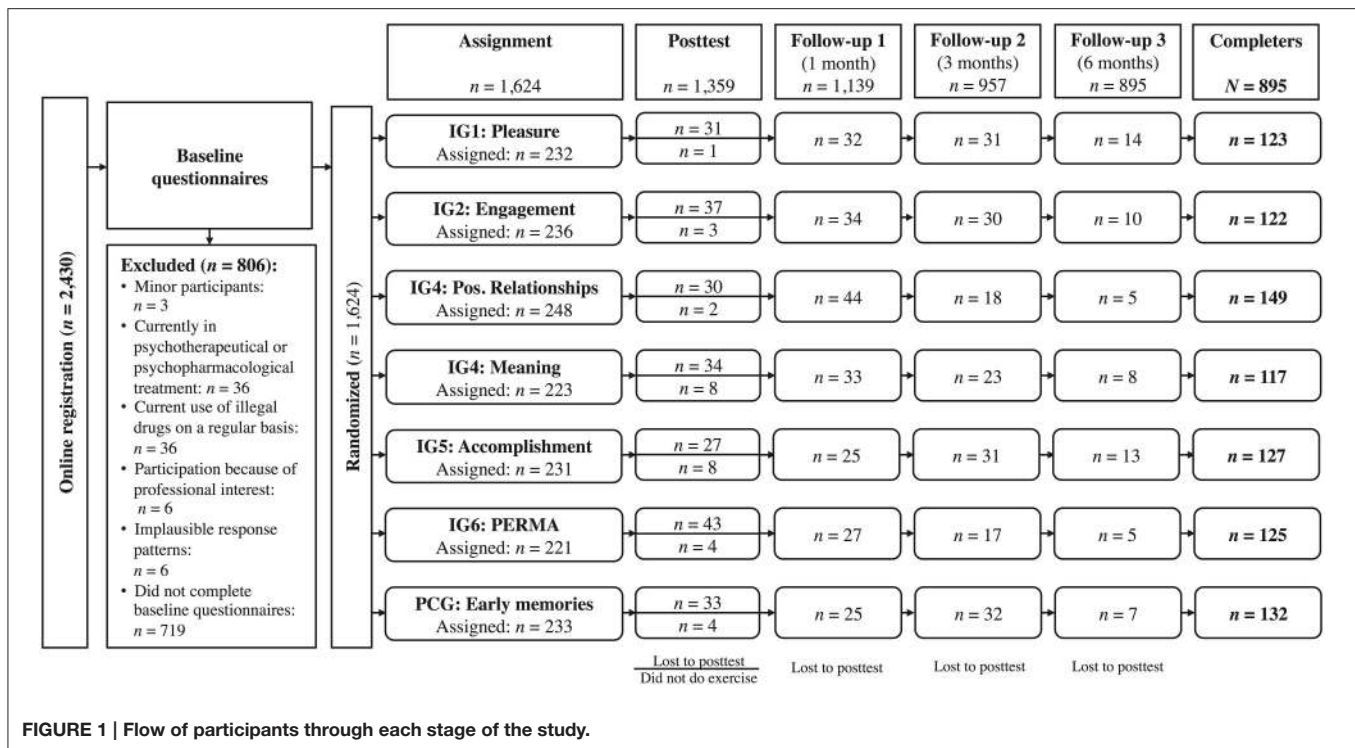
Assignment
$n$ = 1,624

Posttest
$n$ = 1,359

Follow-up 1
(1 month)
$n$ = 1,139

Follow-up 2
(3 months)
$n$ = 957

Follow-up 3
(6 months)
$n$ = 895

Completers
$N$ = 895

Online registration ($n$ = 2,430)

Baseline questionnaires

Excluded ($n$ = 806):
• Minor participants: $n$ = 3
• Currently in psychotherapeutical or psychopharmacological treatment: $n$ = 36
• Current use of illegal drugs on a regular basis: $n$ = 36
• Participation because of professional interest: $n$ = 6
• Implausible response patterns: $n$ = 6
• Did not complete baseline questionnaires: $n$ = 719

Randomized ($n$ = 1,624)

| | Posttest | Follow-up 1 | Follow-up 2 | Follow-up 3 | Completers |
|---|---|---|---|---|---|
| IG1: Pleasure Assigned: $n$ = 232 | $n$ = 31 / $n$ = 1 | $n$ = 32 | $n$ = 31 | $n$ = 14 | $n$ = 123 |
| IG2: Engagement Assigned: $n$ = 236 | $n$ = 37 / $n$ = 3 | $n$ = 34 | $n$ = 30 | $n$ = 10 | $n$ = 122 |
| IG4: Pos. Relationships Assigned: $n$ = 248 | $n$ = 30 / $n$ = 2 | $n$ = 44 | $n$ = 18 | $n$ = 5 | $n$ = 149 |
| IG4: Meaning Assigned: $n$ = 223 | $n$ = 34 / $n$ = 8 | $n$ = 33 | $n$ = 23 | $n$ = 8 | $n$ = 117 |
| IG5: Accomplishment Assigned: $n$ = 231 | $n$ = 27 / $n$ = 8 | $n$ = 25 | $n$ = 31 | $n$ = 13 | $n$ = 127 |
| IG6: PERMA Assigned: $n$ = 221 | $n$ = 43 / $n$ = 4 | $n$ = 27 | $n$ = 17 | $n$ = 5 | $n$ = 125 |
| PCG: Early memories Assigned: $n$ = 233 | $n$ = 33 / $n$ = 4 | $n$ = 25 | $n$ = 32 | $n$ = 7 | $n$ = 132 |

Lost to posttest / Did not do exercise
Lost to posttest
Lost to posttest
Lost to posttest

FIGURE 1 | Flow of participants through each stage of the study.